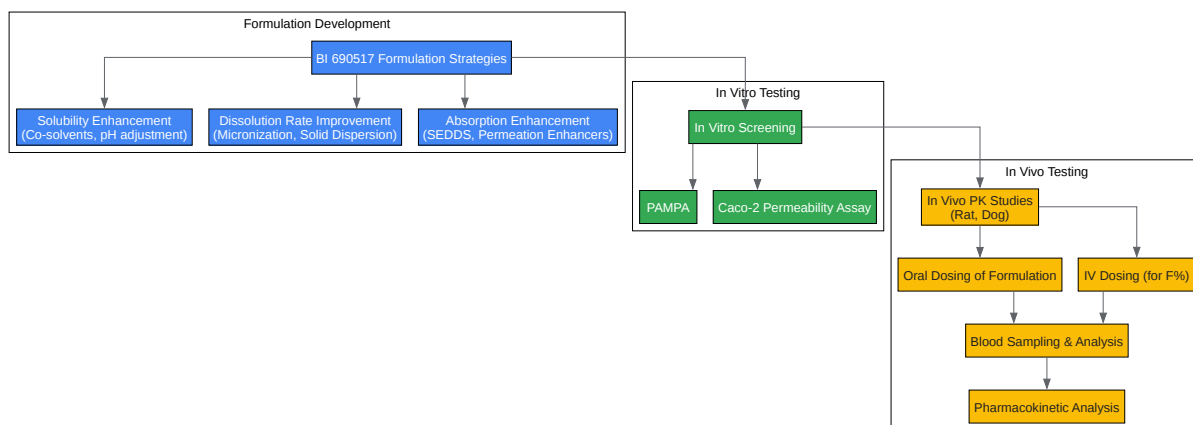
Formulation Development

BI 690517 Formulation Strategies

Solubility Enhancement
(Co-solvents, pH adjustment)

Dissolution Rate Improvement
(Micronization, Solid Dispersion)

Absorption Enhancement
(SEDDS, Permeation Enhancers)

In Vitro Testing

In Vitro Screening

PAMPA

Caco-2 Permeability Assay

In Vivo Testing

In Vivo PK Studies
(Rat, Dog)

Oral Dosing of Formulation

IV Dosing (for F%)

Blood Sampling & Analysis

Pharmacokinetic Analysis